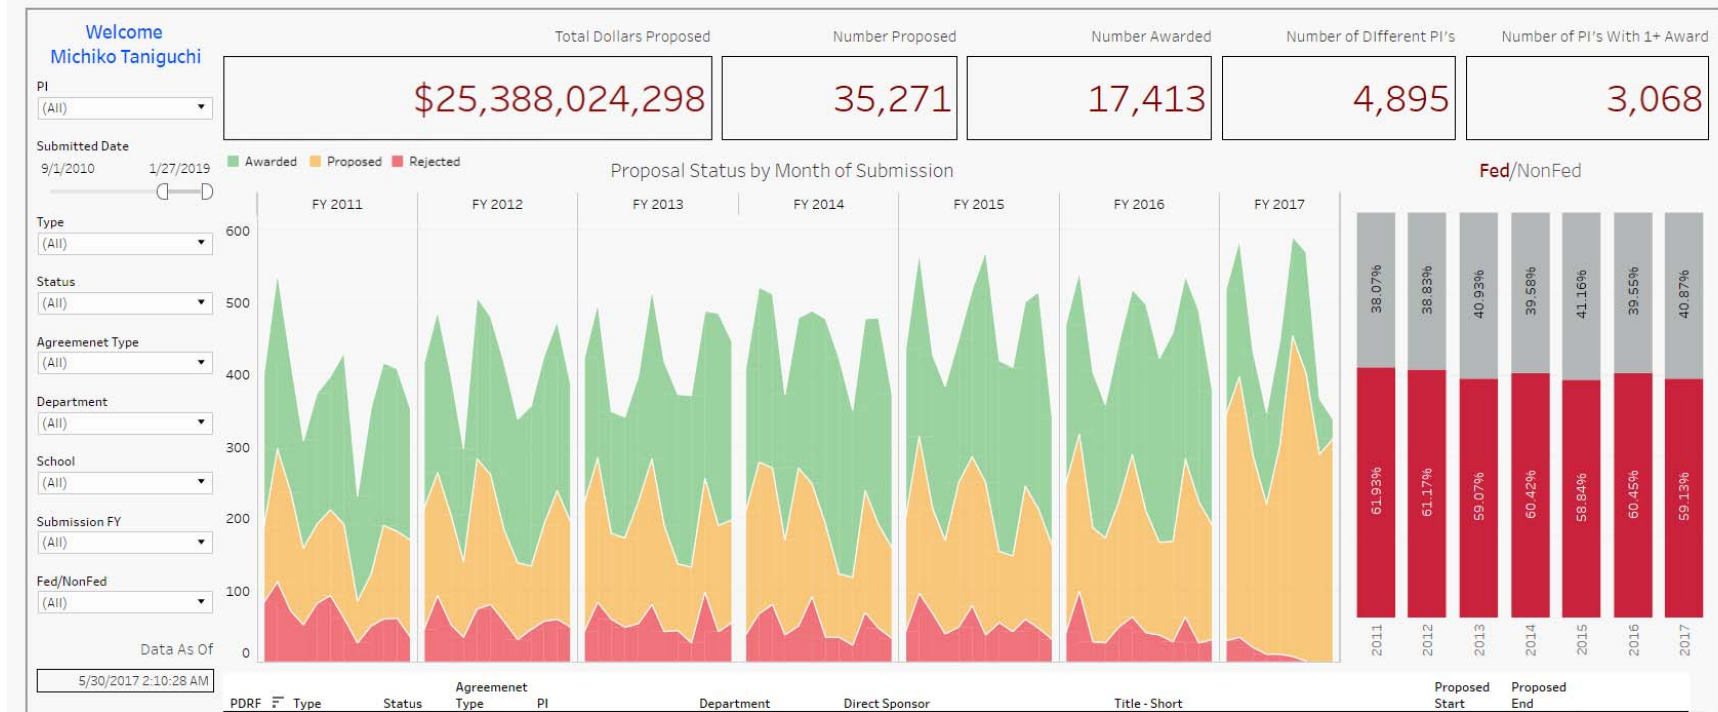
Welcome
Michiko Taniguchi

PI
(All)

Submitted Date
9/1/2010 1/27/2019

Type
(All)

Status
(All)

Agreemenet Type
(All)

Department
(All)

School
(All)

Submission FY
(All)

Fed/NonFed
(All)

Data As Of
5/30/2017 2:10:28 AM

| Total Dollars Proposed | Number Proposed | Number Awarded | Number of Different PI's | Number of PI's With 1+ Award |
|---|---|---|---|---|
| $25,388,024,298 | 35,271 | 17,413 | 4,895 | 3,068 |

Awarded Proposed Rejected

Proposal Status by Month of Submission

FY 2011 FY 2012 FY 2013 FY 2014 FY 2015 FY 2016 FY 2017

600
500
400
300
200
100
0

Fed/NonFed

| 2011 | 2012 | 2013 | 2014 | 2015 | 2016 | 2017 |
|---|---|---|---|---|---|---|
| 38.07% | 38.83% | 40.93% | 39.58% | 41.16% | 39.55% | 40.87% |
| 61.93% | 61.17% | 59.07% | 60.42% | 58.84% | 60.45% | 59.13% |

PDRF Type Status Agreemenet Type PI Department Direct Sponsor Title - Short Proposed Start Proposed End